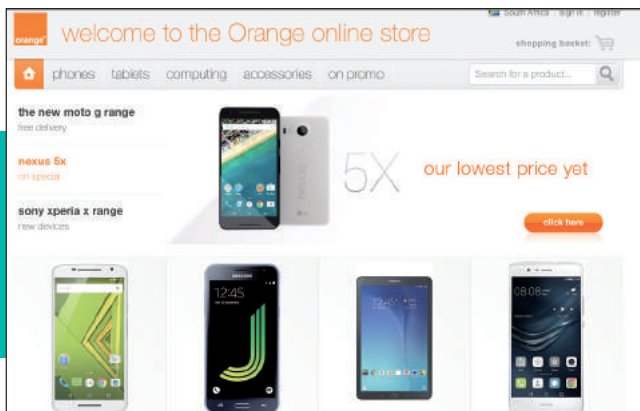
orange

welcome to the Orange online store

South Africa | sign in | register

shopping basket:

phones tablets computing accessories on promo

Search for a product...

the new moto g range
free delivery

nexus 5x
on special

sony xperia x range
new devices

5X

our lowest price yet

click here

12:45

08:08